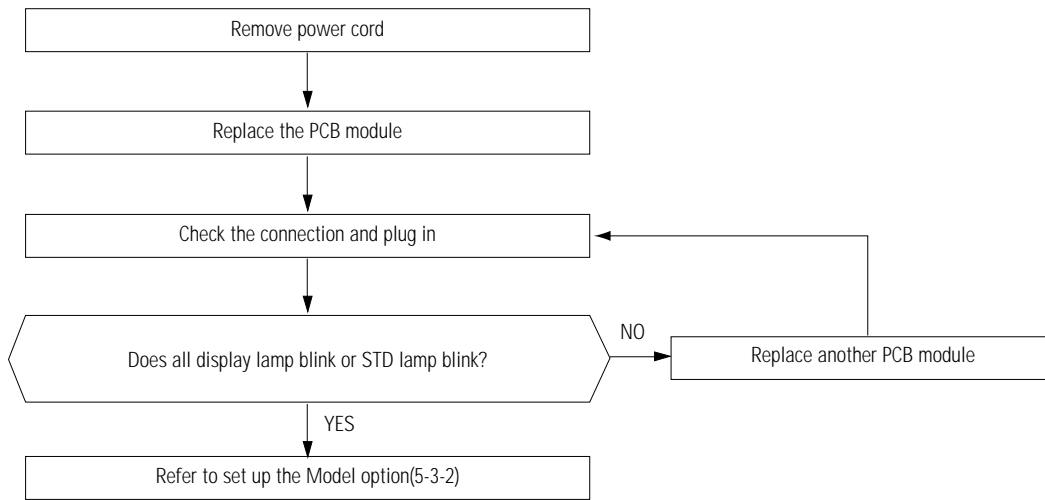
Remove power cord

Replace the PCB module

Check the connection and plug in

Does all display lamp blink or STD lamp blink?

NO

Replace another PCB module

YES

Refer to set up the Model option(5-3-2)